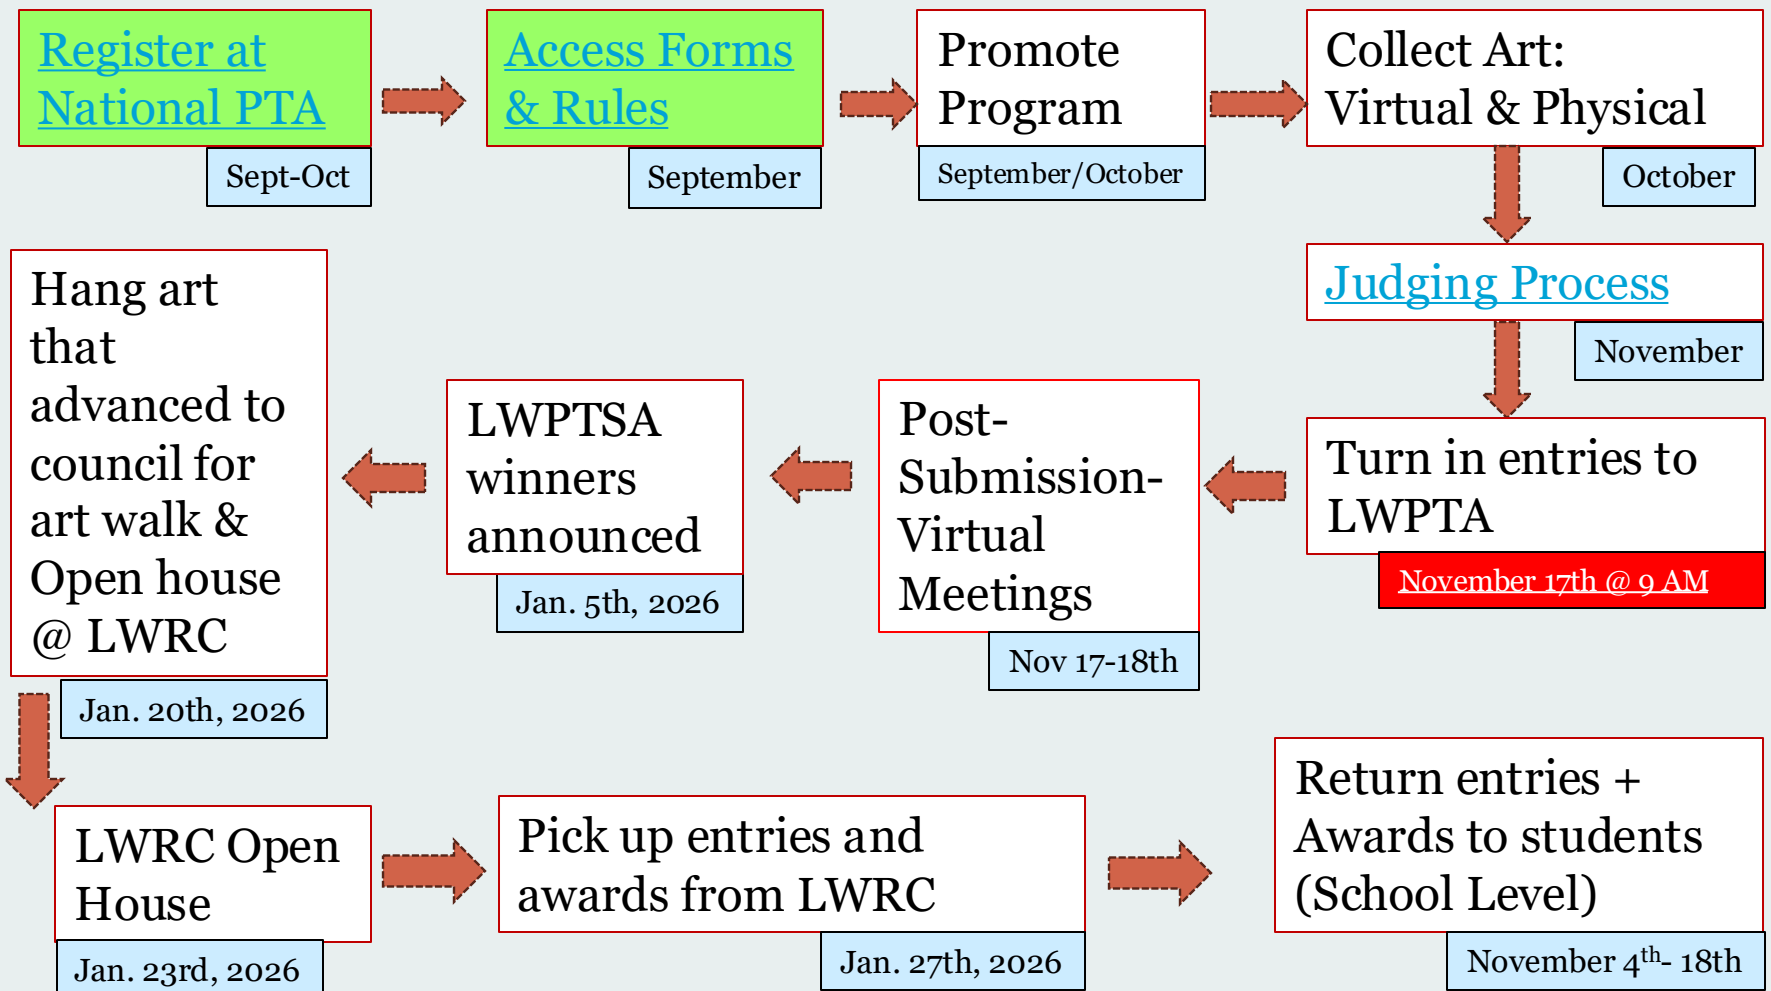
Register at National PTA
Sept-Oct

Access Forms & Rules
September

Promote Program
September/October

Collect Art: Virtual & Physical
October

Judging Process
November

Turn in entries to LWPTA
November 17th @ 9 AM

Post-Submission-Virtual Meetings
Nov 17-18th

LWPTSA winners announced
Jan. 5th, 2026

Hang art that advanced to council for art walk & Open house @ LWRC
Jan. 20th, 2026

LWRC Open House
Jan. 23rd, 2026

Pick up entries and awards from LWRC
Jan. 27th, 2026

Return entries + Awards to students (School Level)
November 4$^{th}$- 18th